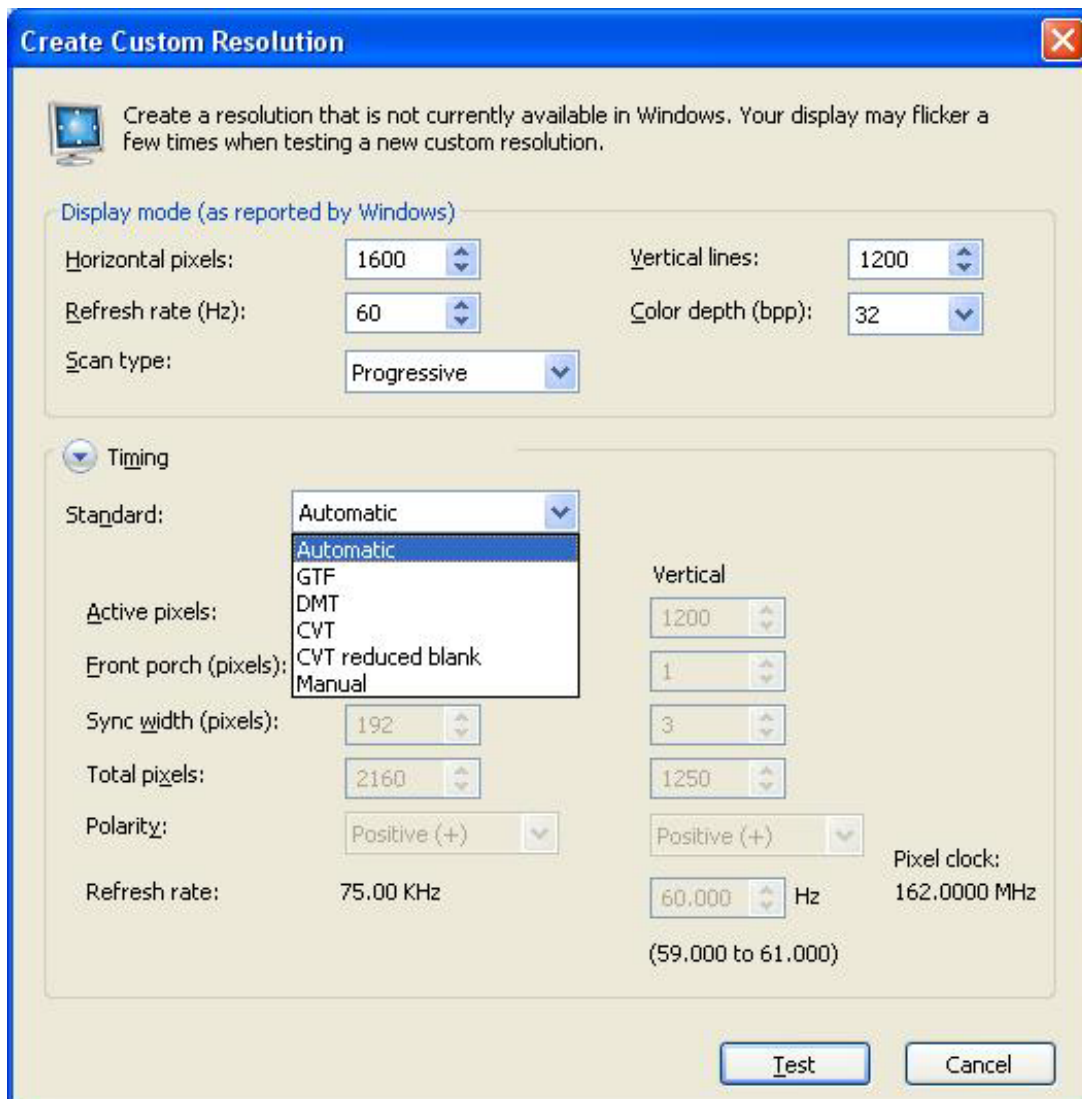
Create Custom Resolution

Create a resolution that is not currently available in Windows. Your display may flicker a few times when testing a new custom resolution.

Display mode (as reported by Windows)

Horizontal pixels: 1600
Vertical lines: 1200
Refresh rate (Hz): 60
Color depth (bpp): 32
Scan type: Progressive

Timing

Standard: Automatic

Automatic
GTF
DMT
CVT
CVT reduced blank
Manual

Vertical

Active pixels: 1200
Front porch (pixels): 1
Sync width (pixels): 192 3
Total pixels: 2160 1250
Polarity: Positive (+) Positive (+)
Refresh rate: 75.00 KHz 60.000 Hz
Pixel clock: 162.0000 MHz
(59.000 to 61.000)

Test
Cancel